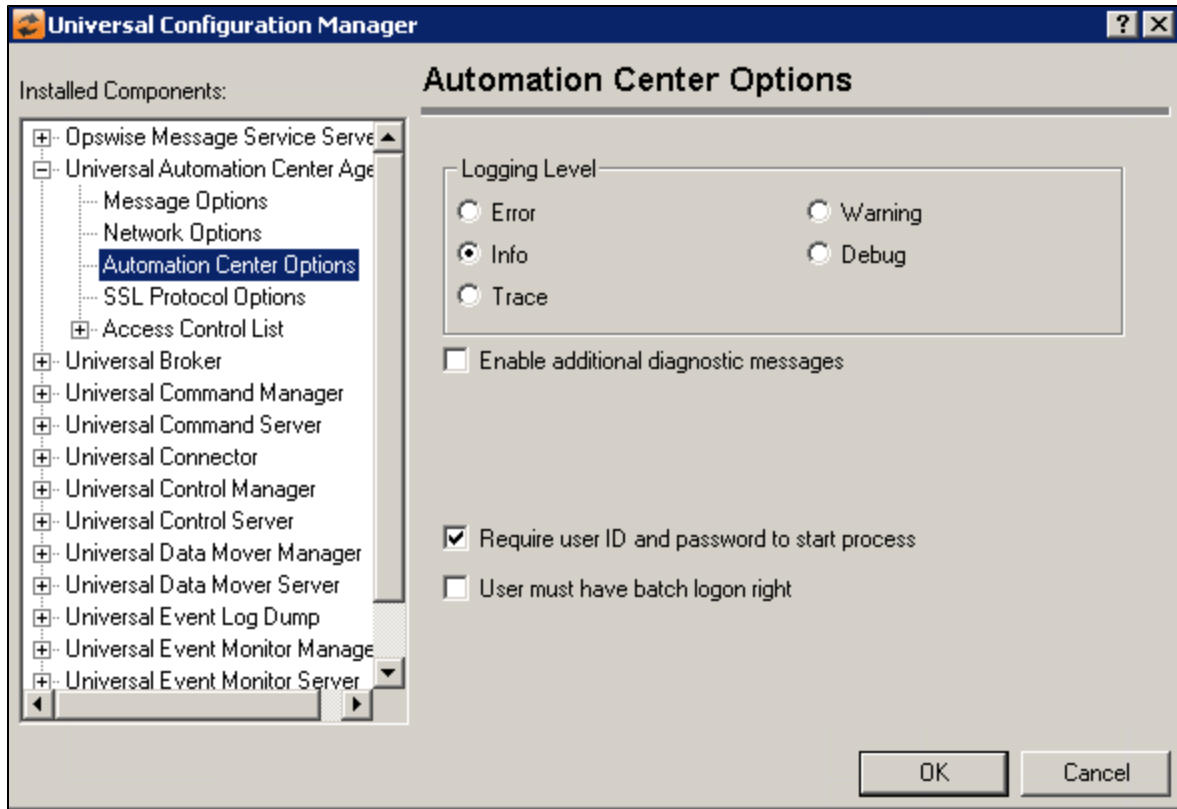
Universal Configuration Manager

?

Installed Components:

Opswise Message Service Serve
Universal Automation Center Age
Message Options
Network Options
Automation Center Options
SSL Protocol Options
Access Control List
Universal Broker
Universal Command Manager
Universal Command Server
Universal Connector
Universal Control Manager
Universal Control Server
Universal Data Mover Manager
Universal Data Mover Server
Universal Event Log Dump
Universal Event Monitor Manage
Universal Event Monitor Server

Automation Center Options

Logging Level

Error
Warning
Info
Debug
Trace

Enable additional diagnostic messages

Require user ID and password to start process

User must have batch logon right

OK

Cancel